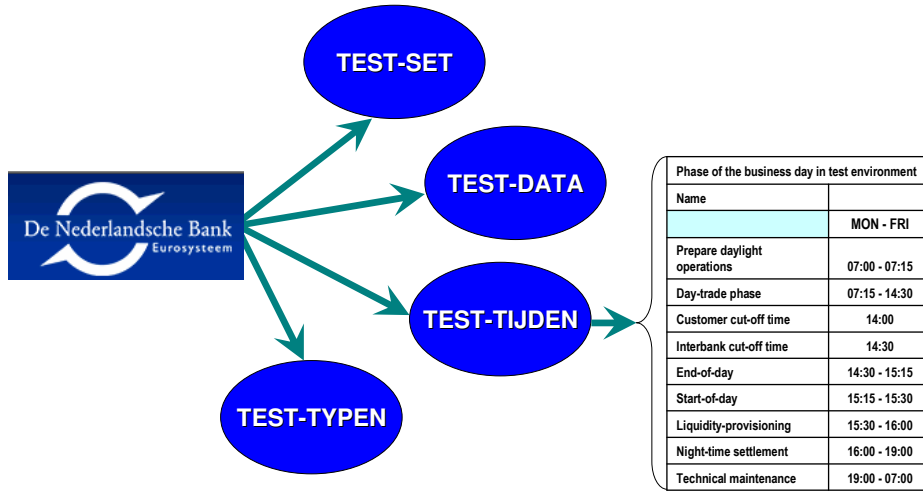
De Nederlandsche Bank
Eurosysteem

TEST-SET

TEST-DATA

TEST-TIJDEN

TEST-TYPEN

| Phase of the business day in test environment | |
|---|---|
| Name | |
| | MON - FRI |
| Prepare daylight operations | 07:00 - 07:15 |
| Day-trade phase | 07:15 - 14:30 |
| Customer cut-off time | 14:00 |
| Interbank cut-off time | 14:30 |
| End-of-day | 14:30 - 15:15 |
| Start-of-day | 15:15 - 15:30 |
| Liquidity-provisioning | 15:30 - 16:00 |
| Night-time settlement | 16:00 - 19:00 |
| Technical maintenance | 19:00 - 07:00 |